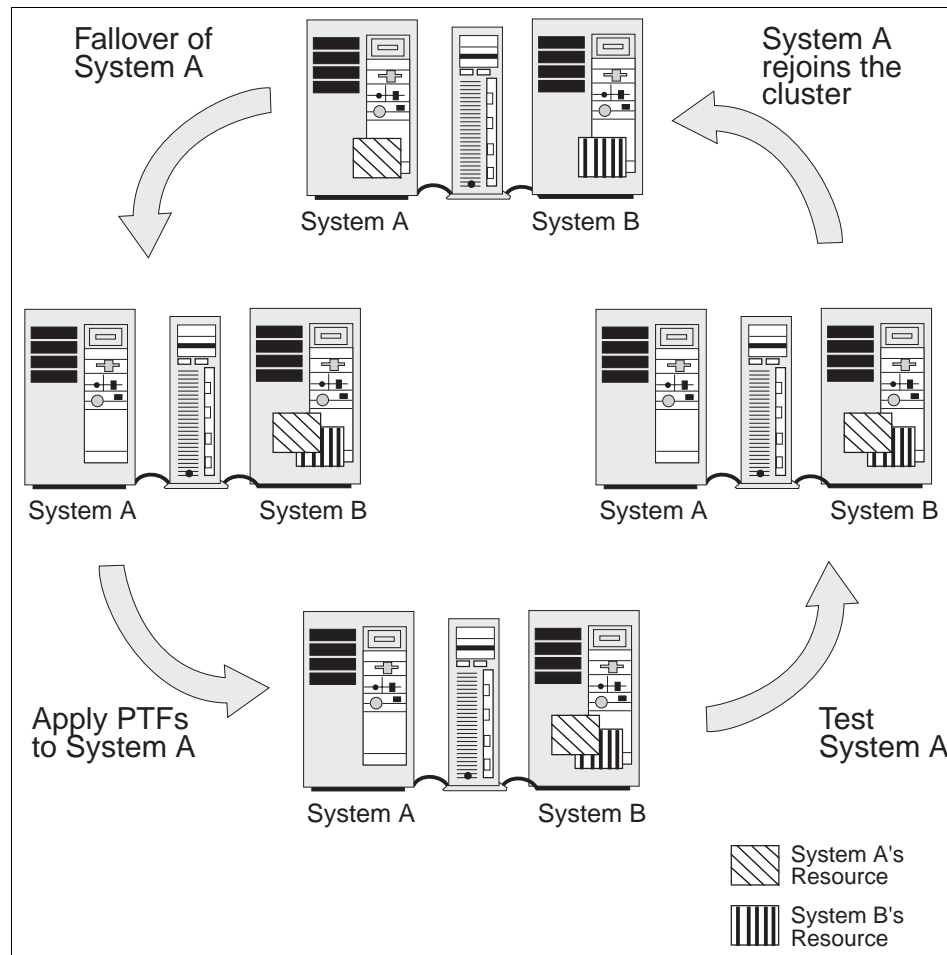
Fallover of System A

System A rejoins the cluster

System A

System B

System A

System B

System A

System B

Apply PTFs to System A

Test System A

System A

System B

System A's Resource

System B's Resource